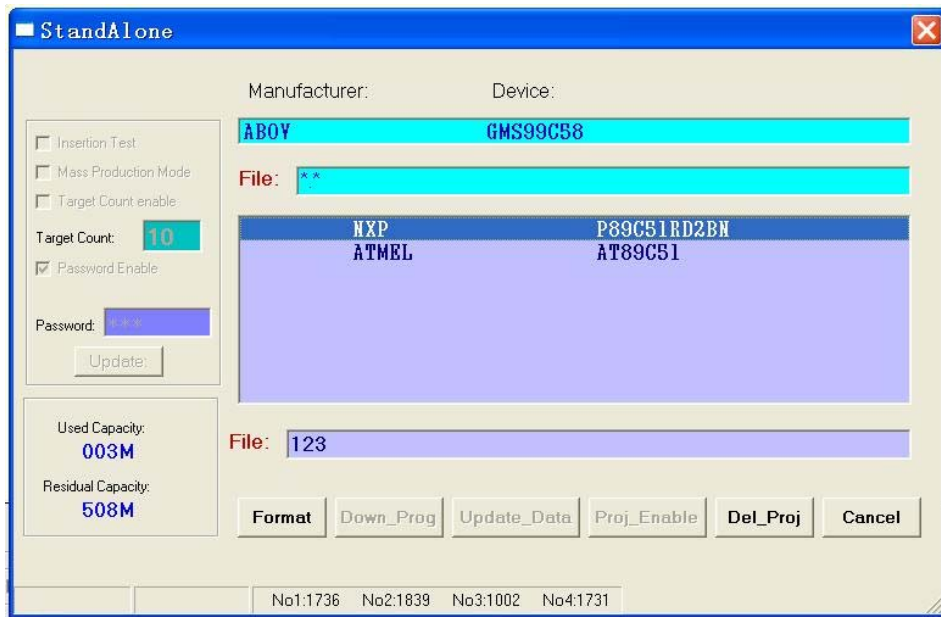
StandAlone

Manufacturer: Device:

ABOV GMS99C58

File: *.*

NXP P89C51RD2BN
ATMEL AT89C51

Insertion Test
Mass Production Mode
Target Count enable
Target Count: 10
Password Enable

Password: ***

Update

Used Capacity:
003M
Residual Capacity:
508M

File: 123

Format Down_Prog Update_Data Proj_Enable Del_Proj Cancel

No1:1736 No2:1839 No3:1002 No4:1731